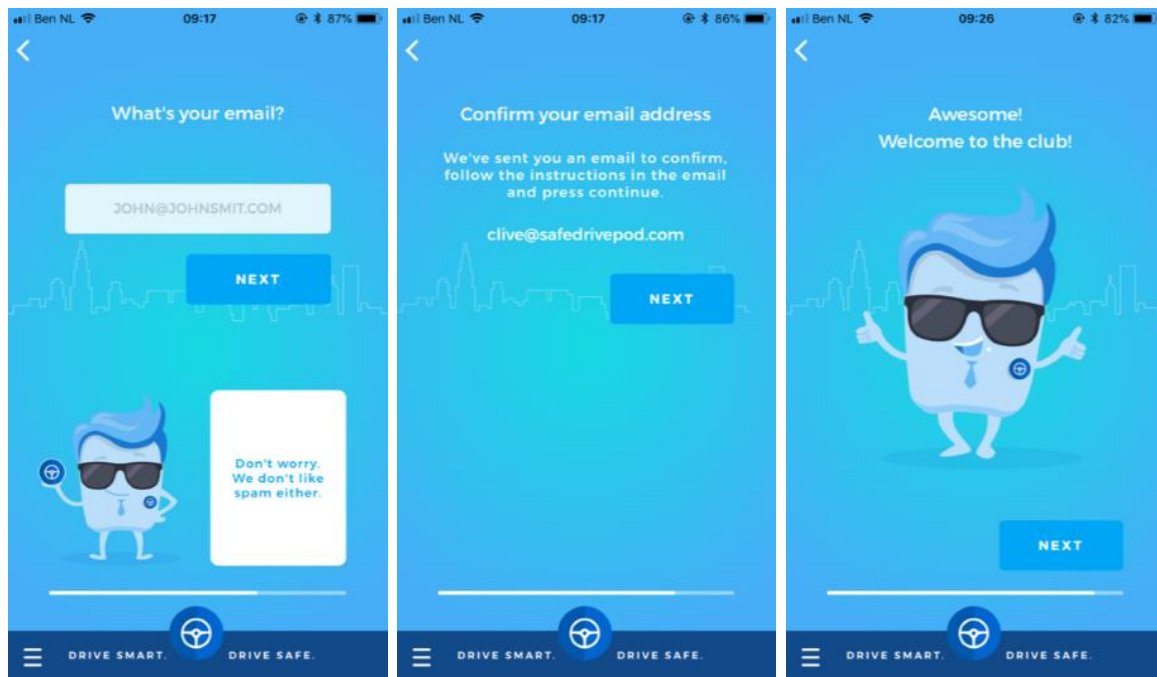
Ben NL 09:17 87%

What's your email?

JOHN@JOHNSMIT.COM

NEXT

Don't worry. We don't like spam either.

DRIVE SMART. DRIVE SAFE.

Ben NL 09:17 86%

Confirm your email address

We've sent you an email to confirm, follow the instructions in the email and press continue.

clive@safedrivepod.com

NEXT

DRIVE SMART. DRIVE SAFE.

Ben NL 09:26 82%

Awesome!
Welcome to the club!

NEXT

DRIVE SMART. DRIVE SAFE.